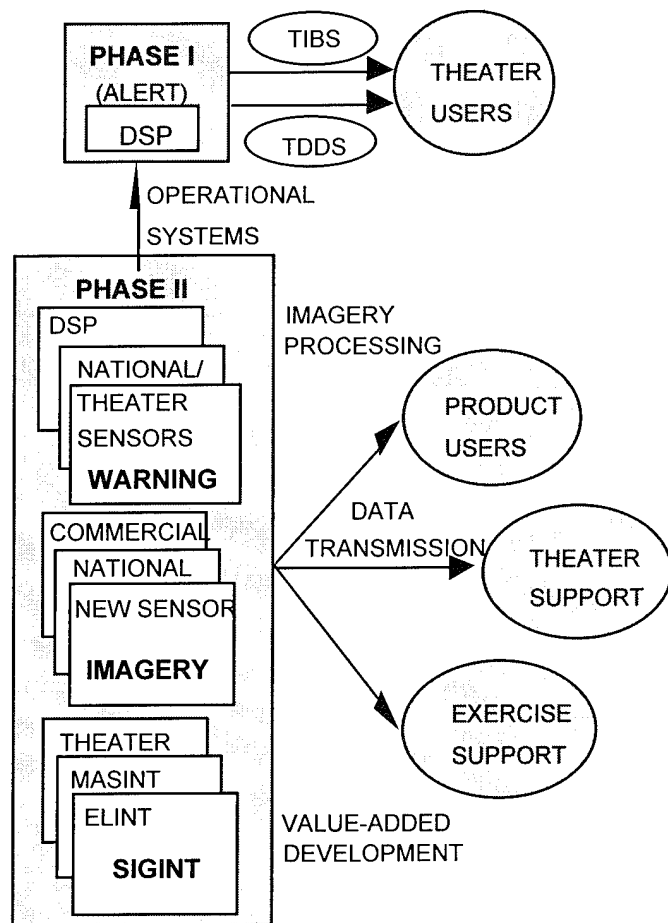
PHASE I
(ALERT)
DSP

TIBS

TDDS

THEATER USERS

OPERATIONAL SYSTEMS

PHASE II

DSP
NATIONAL/
THEATER SENSORS
WARNING

COMMERCIAL
NATIONAL
NEW SENSOR
IMAGERY

THEATER
MASINT
ELINT
SIGINT

IMAGERY PROCESSING

PRODUCT USERS

DATA TRANSMISSION

THEATER SUPPORT

EXERCISE SUPPORT

VALUE-ADDED DEVELOPMENT